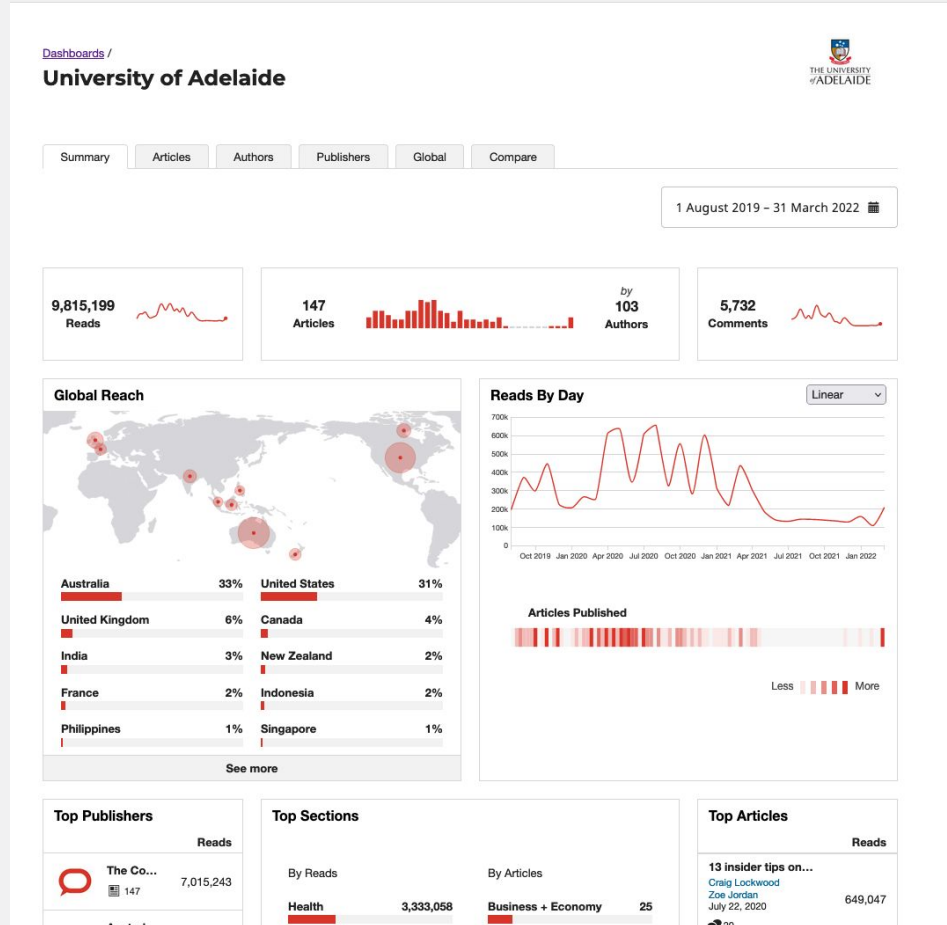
Dashboards /

University of Adelaide

THE UNIVERSITY of ADELAIDE

Summary | Articles | Authors | Publishers | Global | Compare

1 August 2019 – 31 March 2022

9,815,199
Reads

147
Articles

by
103
Authors

5,732
Comments

Global Reach

| Australia | 33% | United States | 31% |
|---|---|---|---|
| United Kingdom | 6% | Canada | 4% |
| India | 3% | New Zealand | 2% |
| France | 2% | Indonesia | 2% |
| Philippines | 1% | Singapore | 1% |

See more

Reads By Day

Linear

700k
600k
500k
400k
300k
200k
100k
0

Oct 2019 Jan 2020 Apr 2020 Jul 2020 Oct 2020 Jan 2021 Apr 2021 Jul 2021 Oct 2021 Jan 2022

Articles Published

Less More

Top Publishers

Reads

The Co...
147
7,015,243

Top Sections

By Reads

Health 3,333,058

By Articles

Business + Economy 25

Top Articles

Reads

13 insider tips on...
Craig Lockwood
Zoe Jordan
July 22, 2020
649,047